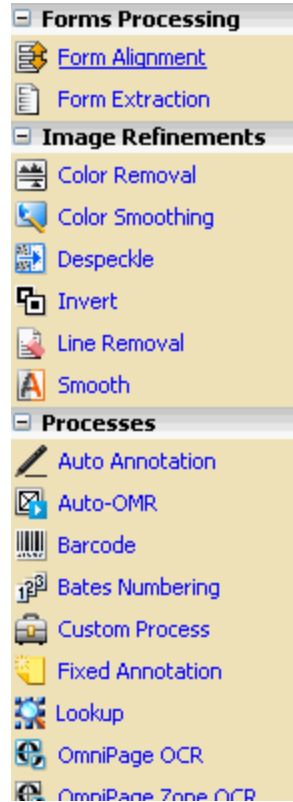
Forms Processing
Form Alignment
Form Extraction
Image Refinements
Color Removal
Color Smoothing
Despeckle
Invert
Line Removal
Smooth
Processes
Auto Annotation
Auto-OMR
Barcode
Bates Numbering
Custom Process
Fixed Annotation
Lookup
OmniPage OCR
OmniPage Zone OCR